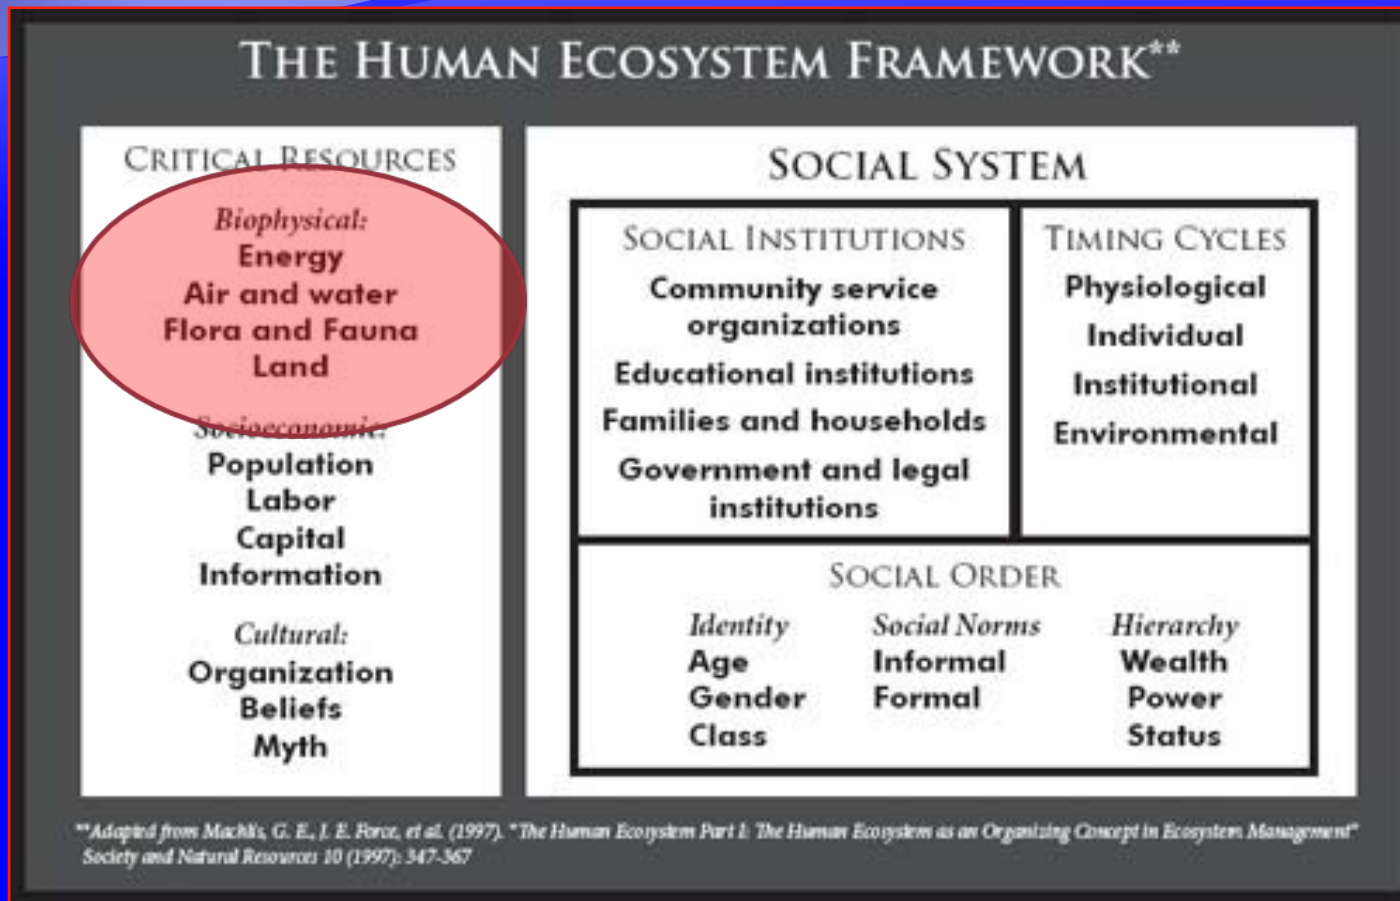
THE HUMAN ECOSYSTEM FRAMEWORK**

CRITICAL RESOURCES

Biophysical:
Energy
Air and water
Flora and Fauna
Land

Socioeconomic:
Population
Labor
Capital
Information

Cultural:
Organization
Beliefs
Myth

SOCIAL SYSTEM

SOCIAL INSTITUTIONS
Community service organizations
Educational institutions
Families and households
Government and legal institutions

TIMING CYCLES
Physiological
Individual
Institutional
Environmental

SOCIAL ORDER

Identity
Age
Gender
Class

Social Norms
Informal
Formal

Hierarchy
Wealth
Power
Status

**Adapted from Machlis, G. E., J. E. Force, et al. (1997). "The Human Ecosystem Part I: The Human Ecosystem as an Organizing Concept in Ecosystem Management" Society and Natural Resources 10 (1997): 347-367